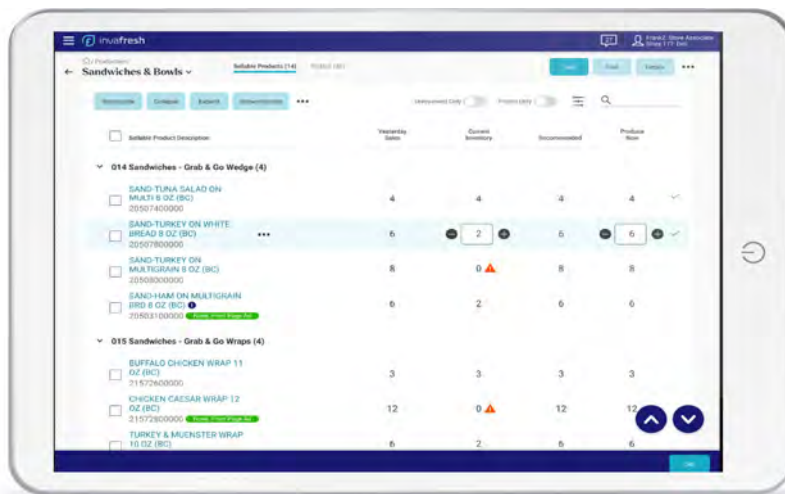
invafresh

Sandwiches & Bowls

Sellable Products (14) Product (8)

Sellable Product Description | Yesterday Sales | Current Inventory | Recommended | Produce Now

014 Sandwiches - Grab & Go Wedge (4)

SAND-TUNA SALAD ON MULTI 6 OZ (BC)
20507400000 4 4 4 4

SAND-TURKEY ON WHITE BREAD 8 OZ (BC)
20507800000 6 2 6 6

SAND-TURKEY ON MULTIGRAIN 8 OZ (BC)
20508000000 8 0 8 8

SAND-HAM ON MULTIGRAIN BRD 8 OZ (BC)
20503100000 6 2 6 6

015 Sandwiches - Grab & Go Wraps (4)

BUFFALO CHICKEN WRAP 11 OZ (BC)
21572600000 3 3 3 3

CHICKEN CAESAR WRAP 12 OZ (BC)
21572800000 12 0 12 12

TURKEY & MUENSTER WRAP 10 OZ (BC)
6 2 6 6